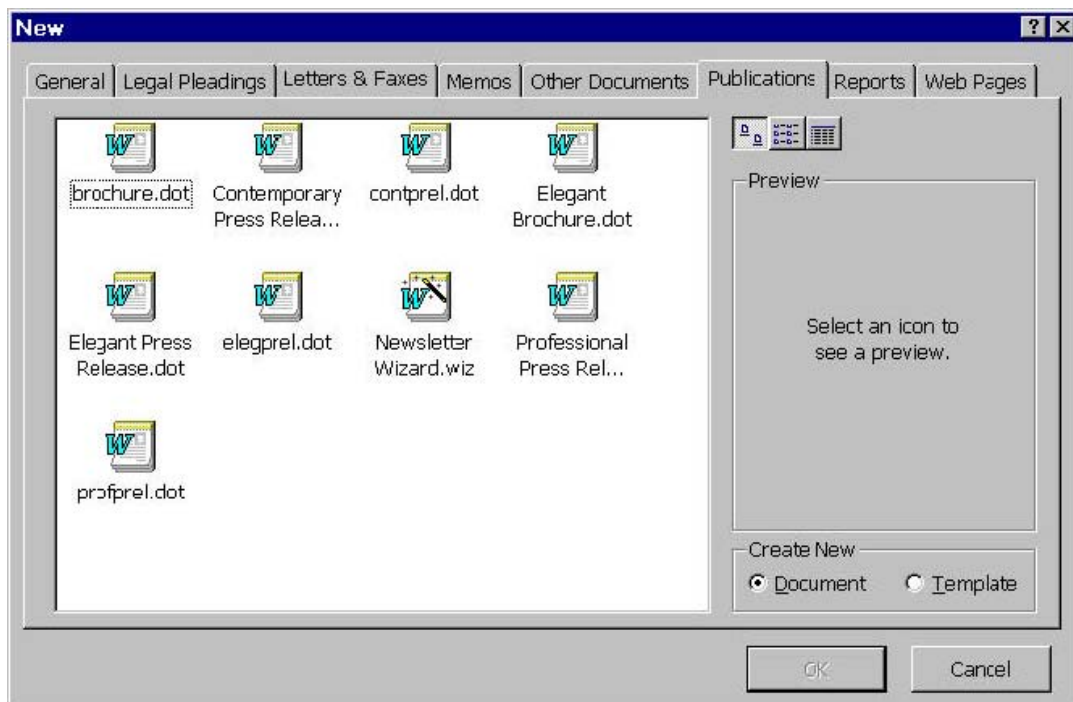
New

? X

General | Legal Pleadings | Letters & Faxes | Memos | Other Documents | Publications | Reports | Web Pages

brochure.dot

Contemporary Press Relea...

contprel.dot

Elegant Brochure.dot

Elegant Press Release.dot

elegprel.dot

Newsletter Wizard.wiz

Professional Press Rel...

profprel.dot

Preview

Select an icon to see a preview.

Create New

Document

Template

OK

Cancel